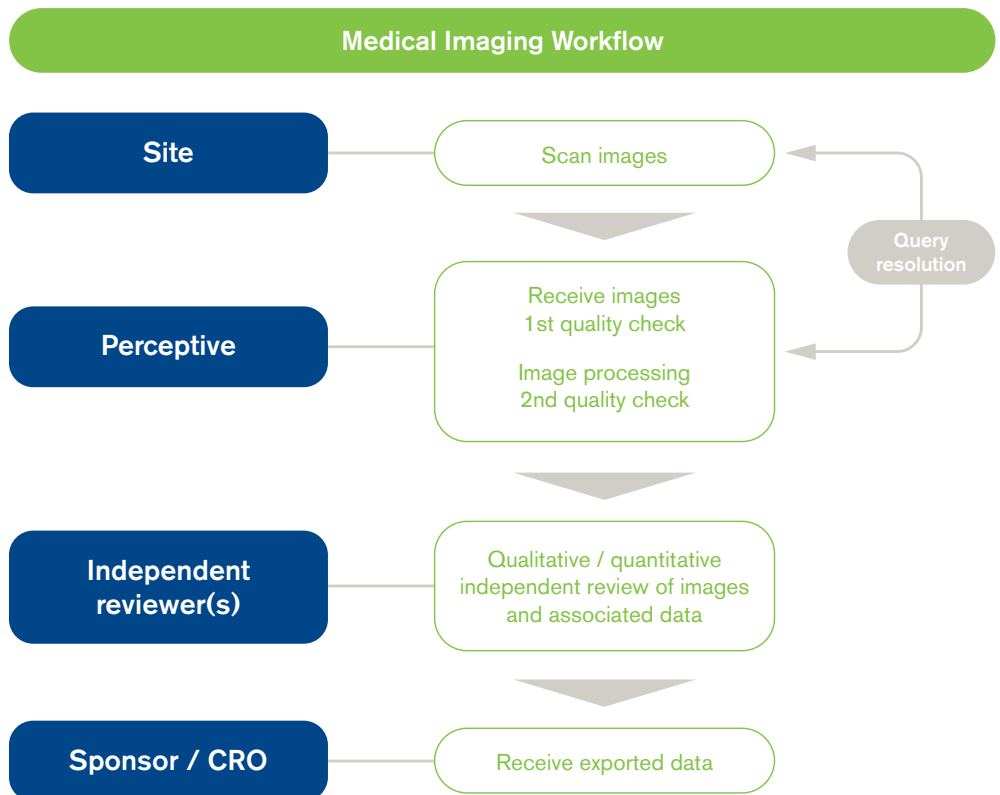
Medical Imaging Workflow

Site

Scan images

Query resolution

Perceptive

Receive images
1st quality check

Image processing
2nd quality check

Independent reviewer(s)

Qualitative / quantitative independent review of images and associated data

Sponsor / CRO

Receive exported data